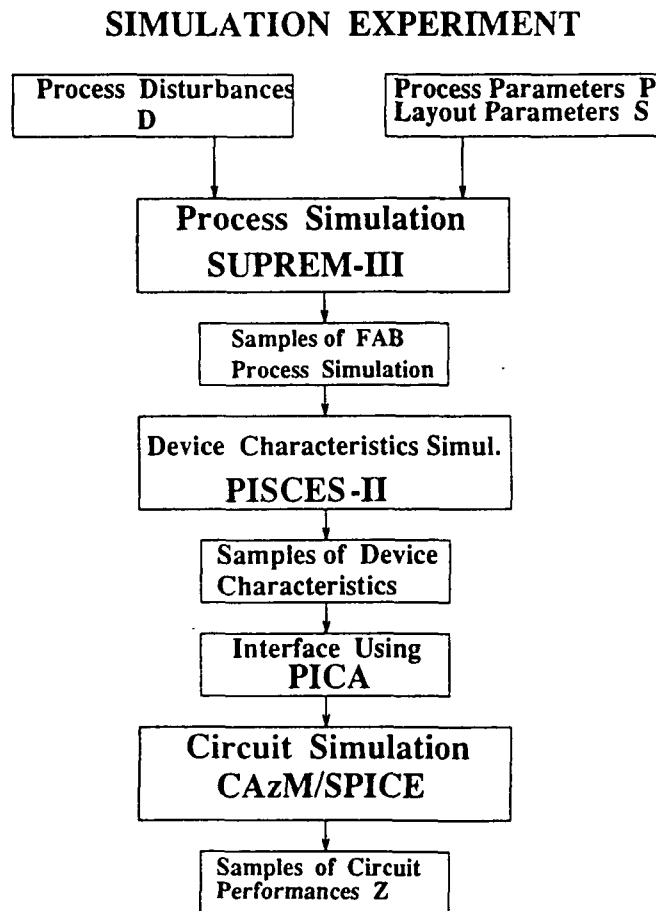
SIMULATION EXPERIMENT

Process Disturbances
D

Process Parameters P
Layout Parameters S

Process Simulation
SUPREM-III

Samples of FAB
Process Simulation

Device Characteristics Simul.
PISCES-II

Samples of Device
Characteristics

Interface Using
PICA

Circuit Simulation
CAzM/SPICE

Samples of Circuit
Performances Z